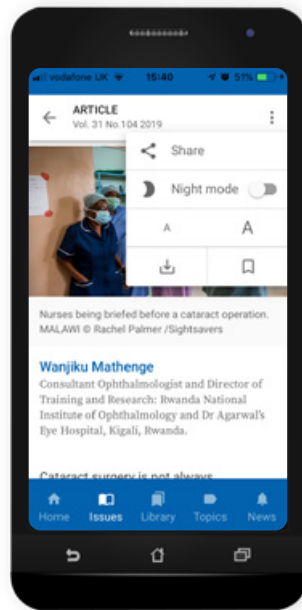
vodafone UK 15:40 51%

ARTICLE
Vol. 31 No.104 2019

Share

Night mode

A

A

Nurses being briefed before a cataract operation. MALAWI © Rachel Palmer /Sightsavers

Wanjiku Mathenge

Consultant Ophthalmologist and Director of Training and Research: Rwanda National Institute of Ophthalmology and Dr Agarwal's Eye Hospital, Kigali, Rwanda.

Cataract surgery is not always

Home Issues Library Topics News